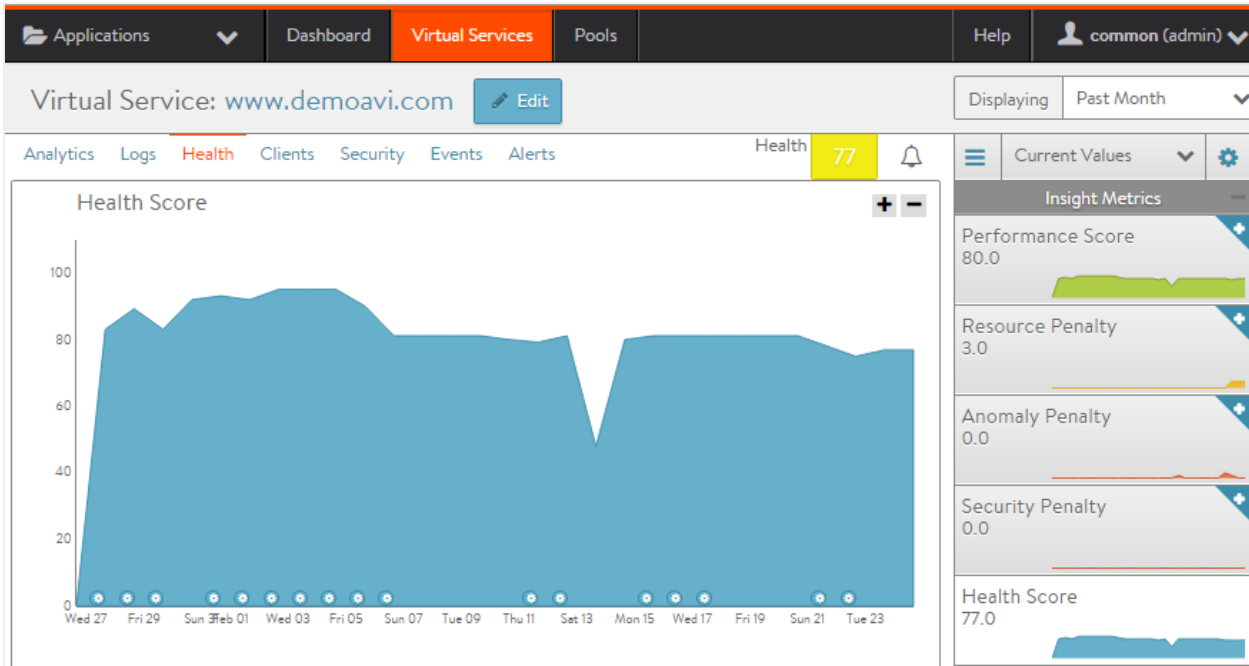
Applications
Dashboard
Virtual Services
Pools
Help
common (admin)

Virtual Service: www.demoavi.com
Edit
Displaying
Past Month

Analytics Logs Health Clients Security Events Alerts
Health 77

Current Values
Insight Metrics

Health Score

100
80
60
40
20
0

Wed 27 Fri 29 Sun 31 Feb 01 Wed 03 Fri 05 Sun 07 Tue 09 Thu 11 Sat 13 Mon 15 Wed 17 Fri 19 Sun 21 Tue 23

Performance Score
80.0

Resource Penalty
3.0

Anomaly Penalty
0.0

Security Penalty
0.0

Health Score
77.0